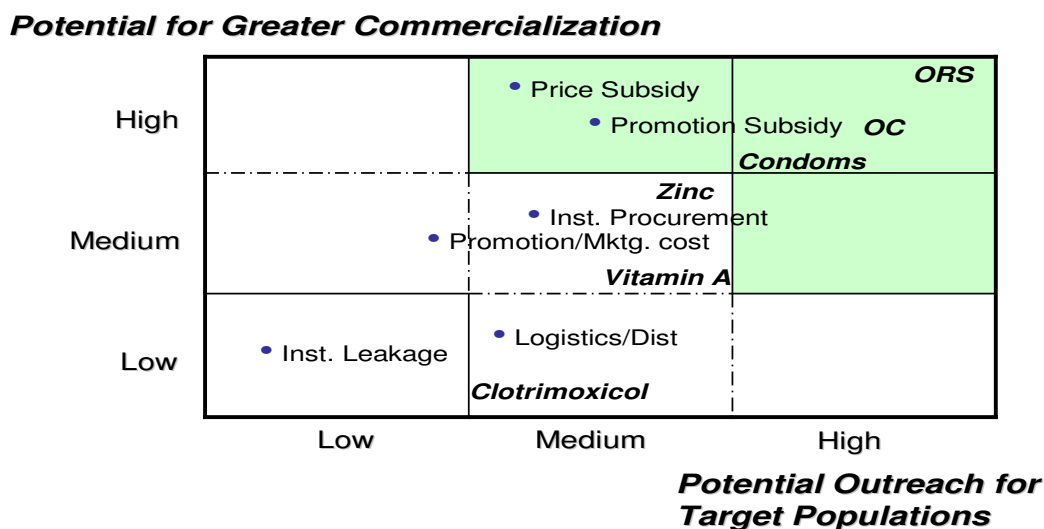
Potential for Greater Commercialization

High

Medium

Low

• Price Subsidy

• Promotion Subsidy

ORS

OC

Condoms

Zinc

• Inst. Procurement

• Promotion/Mktg. cost

Vitamin A

• Inst. Leakage

• Logistics/Dist

Clotrimoxicol

Low

Medium

High

Potential Outreach for Target Populations